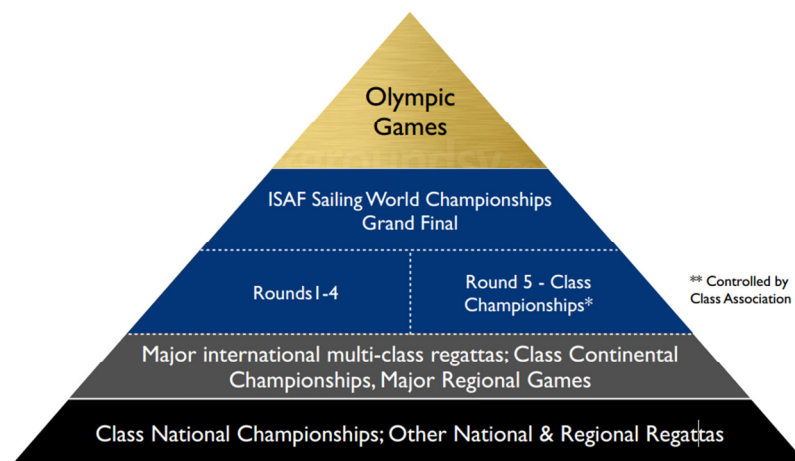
Olympic Games

ISAF Sailing World Championships Grand Final

Rounds1-4

Round 5 - Class Championships*

** Controlled by Class Association

Major international multi-class regattas; Class Continental Championships, Major Regional Games

Class National Championships; Other National & Regional Regattas